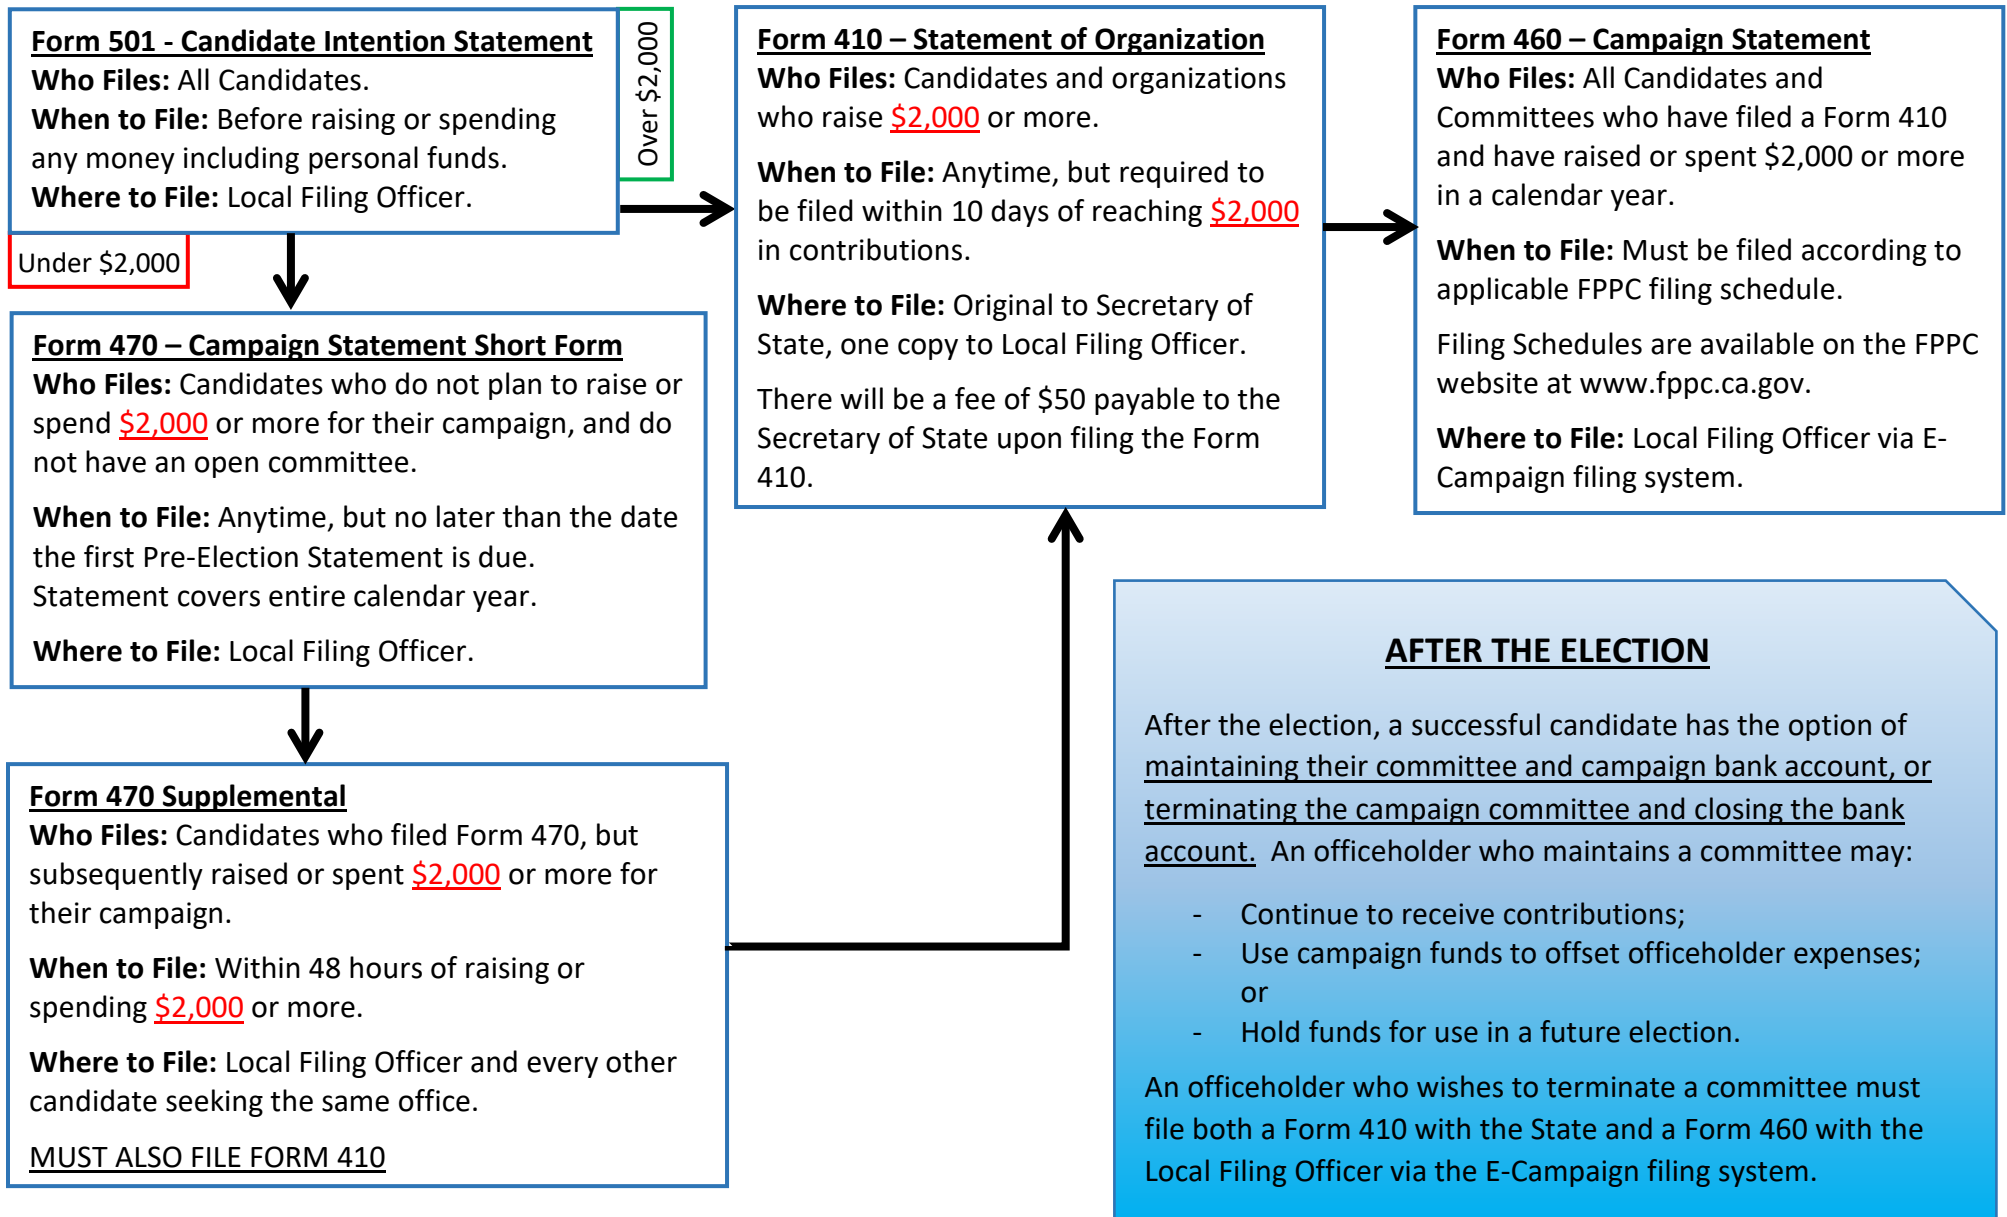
Form 501 - Candidate Intention Statement
Who Files: All Candidates.
When to File: Before raising or spending any money including personal funds.
Where to File: Local Filing Officer.

Over $2,000

Under $2,000

Form 470 – Campaign Statement Short Form
Who Files: Candidates who do not plan to raise or spend $2,000 or more for their campaign, and do not have an open committee.

When to File: Anytime, but no later than the date the first Pre-Election Statement is due. Statement covers entire calendar year.

Where to File: Local Filing Officer.

Form 470 Supplemental
Who Files: Candidates who filed Form 470, but subsequently raised or spent $2,000 or more for their campaign.

When to File: Within 48 hours of raising or spending $2,000 or more.

Where to File: Local Filing Officer and every other candidate seeking the same office.

MUST ALSO FILE FORM 410

Form 410 – Statement of Organization
Who Files: Candidates and organizations who raise $2,000 or more.

When to File: Anytime, but required to be filed within 10 days of reaching $2,000 in contributions.

Where to File: Original to Secretary of State, one copy to Local Filing Officer.

There will be a fee of $50 payable to the Secretary of State upon filing the Form 410.

Form 460 – Campaign Statement
Who Files: All Candidates and Committees who have filed a Form 410 and have raised or spent $2,000 or more in a calendar year.

When to File: Must be filed according to applicable FPPC filing schedule.

Filing Schedules are available on the FPPC website at www.fppc.ca.gov.

Where to File: Local Filing Officer via E-Campaign filing system.

AFTER THE ELECTION

After the election, a successful candidate has the option of maintaining their committee and campaign bank account, or terminating the campaign committee and closing the bank account. An officeholder who maintains a committee may:

- Continue to receive contributions;
- Use campaign funds to offset officeholder expenses; or
- Hold funds for use in a future election.

An officeholder who wishes to terminate a committee must file both a Form 410 with the State and a Form 460 with the Local Filing Officer via the E-Campaign filing system.